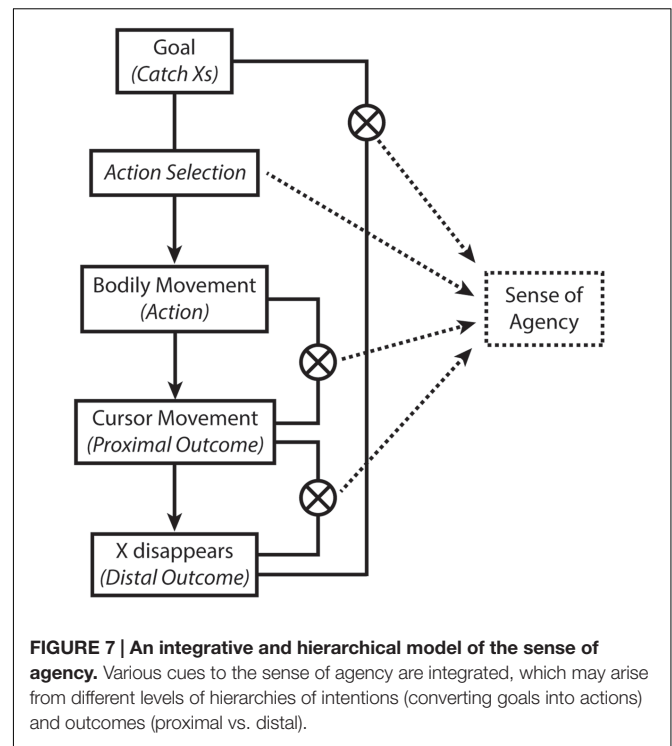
Goal
(Catch Xs)

Action Selection

Bodily Movement
(Action)

Cursor Movement
(Proximal Outcome)

X disappears
(Distal Outcome)

Sense of Agency

**FIGURE 7 | An integrative and hierarchical model of the sense of agency.** Various cues to the sense of agency are integrated, which may arise from different levels of hierarchies of intentions (converting goals into actions) and outcomes (proximal vs. distal).